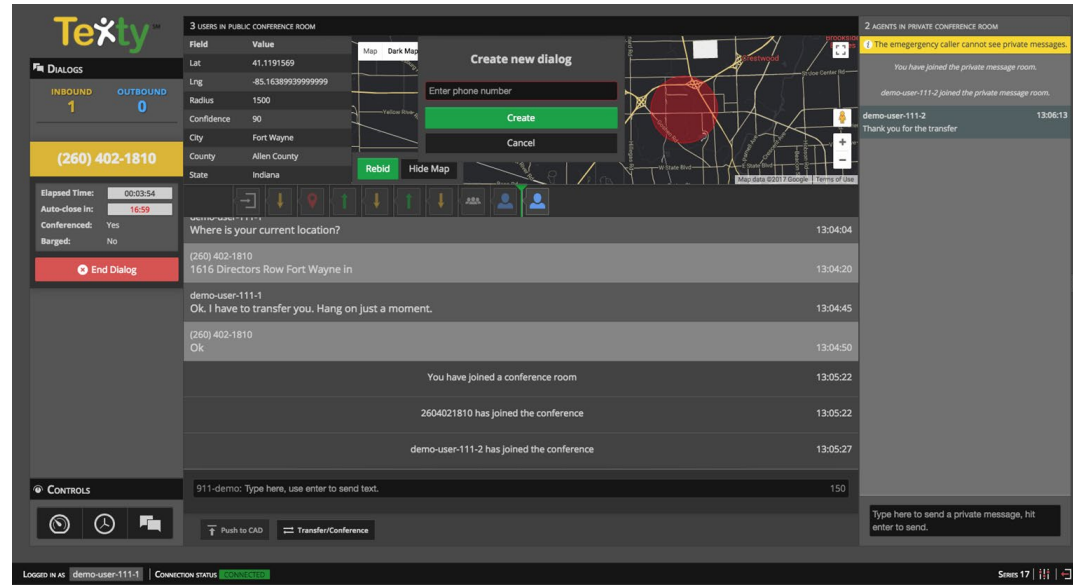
Texty SM

Dialogs

INBOUND 1

OUTBOUND 0

(260) 402-1810

Elapsed Time: 00:03:54
Auto-close in: 16:59
Conferenced: Yes
Barged: No

End Dialog

3 users in public conference room

| Field | Value |
|---|---|
| Lat | 41.1191569 |
| Lng | -85.16389939999999 |
| Radius | 1500 |
| Confidence | 90 |
| City | Fort Wayne |
| County | Allen County |
| State | Indiana |

Map Dark Map

Create new dialog

Enter phone number

Create

Cancel

Rebid Hide Map

Map data ©2017 Google Terms of Use

demo-user-111-1
Where is your current location? 13:04:04

(260) 402-1810
1616 Directors Row Fort Wayne in 13:04:20

demo-user-111-1
Ok. I have to transfer you. Hang on just a moment. 13:04:45

(260) 402-1810
Ok 13:04:50

You have joined a conference room 13:05:22

2604021810 has joined the conference 13:05:22

demo-user-111-2 has joined the conference 13:05:27

911-demo: Type here, use enter to send text. 150

Controls

Push to CAD Transfer/Conference

2 agents in private conference room

The emergency caller cannot see private messages.

You have joined the private message room.

demo-user-111-2 joined the private message room.

demo-user-111-2 13:06:13
Thank you for the transfer

Type here to send a private message, hit enter to send.

Logged in as demo-user-111-1 Connection status CONNECTED

Series 17